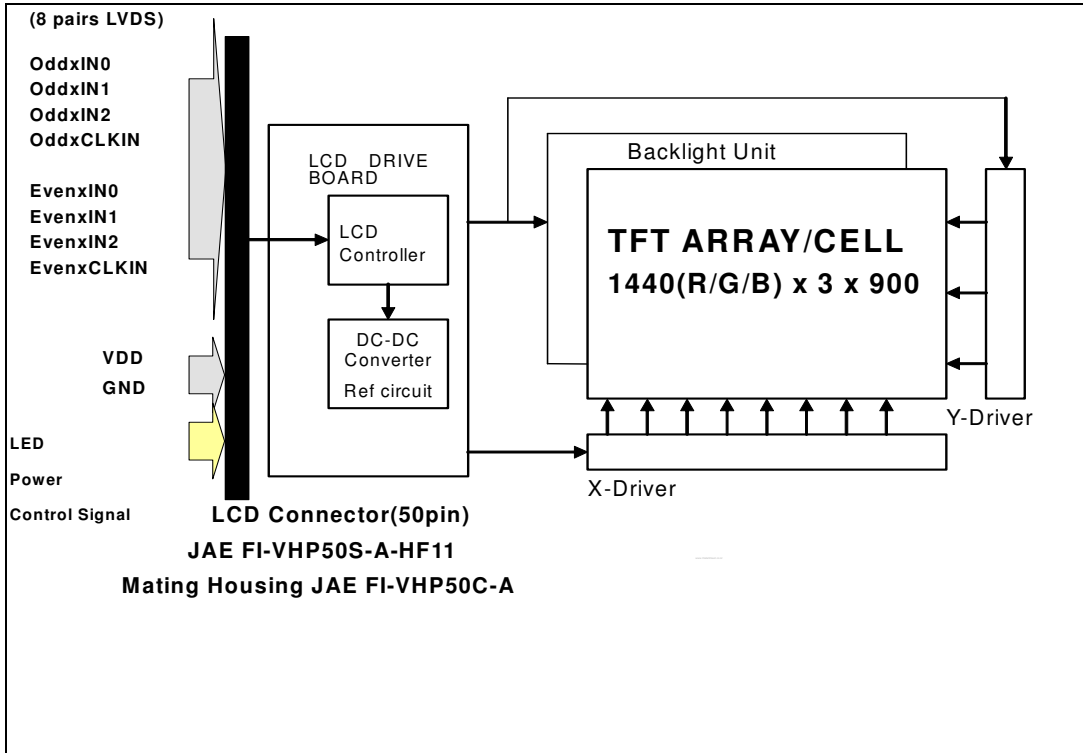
(8 pairs LVDS)

OddxIN0
OddxIN1
OddxIN2
OddxCLKIN

EvenxIN0
EvenxIN1
EvenxIN2
EvenxCLKIN

VDD
GND

LED
Power
Control Signal

LCD DRIVE BOARD

LCD Controller

DC-DC Converter
Ref circuit

Backlight Unit

TFT ARRAY/CELL
1440(R/G/B) x 3 x 900

Y-Driver

X-Driver

LCD Connector(50pin)
JAE FI-VHP50S-A-HF11
Mating Housing JAE FI-VHP50C-A